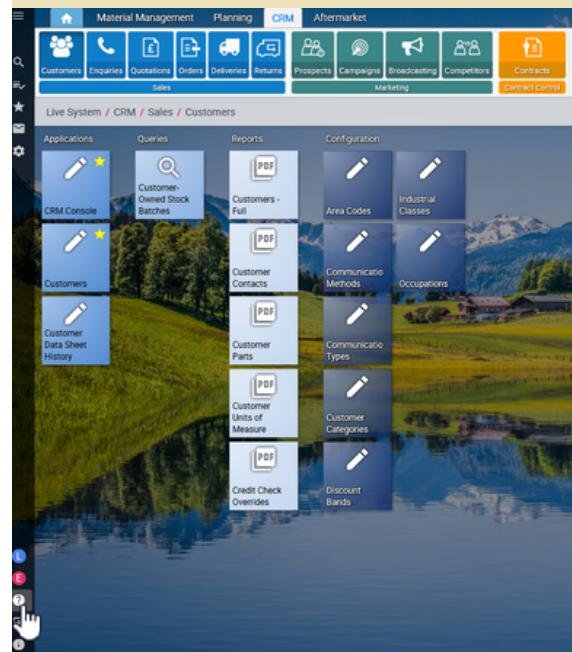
Material Management Planning CRM Aftermarket

Customers Enquiries Quotations Orders Deliveries Returns
Sales

Prospects Campaigns Broadcasting Competitors
Marketing

Contracts
Contract Control

Live System / CRM / Sales / Customers

Applications

CRM Console

Customers

Customer Data Sheet History

Queries

Customer-Owned Stock Batches

Reports

Customers - Full

Customer Contacts

Customer Parts

Customer Units of Measure

Credit Check Overrides

Configuration

Area Codes

Industrial Classes

Communicatio Methods

Occupations

Communicatio Types

Customer Categories

Discount Bands

L
E